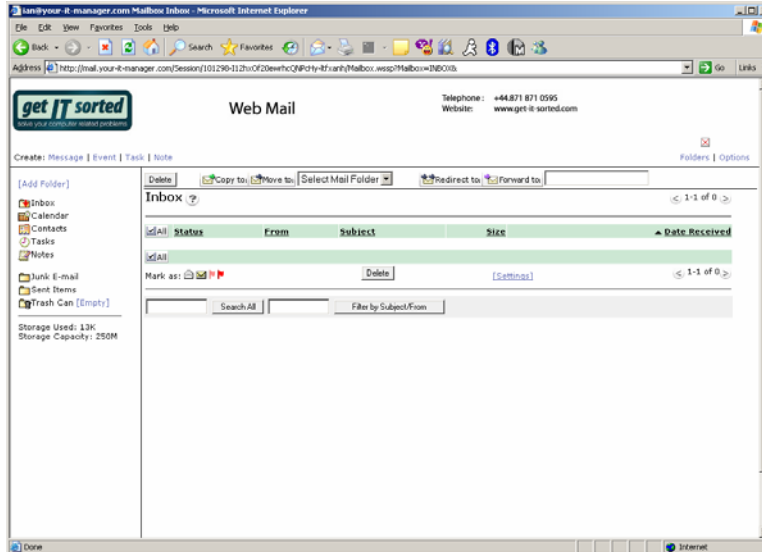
ian@your-it-manager.com Mailbox Inbox - Microsoft Internet Explorer

File Edit View Favorites Tools Help

Back Search Favorites

Address http://mail.your-it-manager.com/Session/101298-I12hxOf20ewrhcQNPcHy-ltFxanh/Mailbox.wssp?Mailbox=INBOX& Go Links

get IT sorted
solve your computer related problems

Web Mail

Telephone: +44.871 871 0595
Website: www.get-it-sorted.com

Create: Message | Event | Task | Note

Folders | Options

[Add Folder]

Inbox
Calendar
Contacts
Tasks
Notes

Junk E-mail
Sent Items
Trash Can [Empty]

Storage Used: 13K
Storage Capacity: 250M

Delete | Copy to: | Move to: | Select Mail Folder | Redirect to: | Forward to:

Inbox

1-1 of 0

| All | Status | From | Subject | Size | Date Received |
|---|---|---|---|---|---|

All

Mark as: | Delete | [Settings] | 1-1 of 0

Search All | Filter by Subject/From

Done | Internet